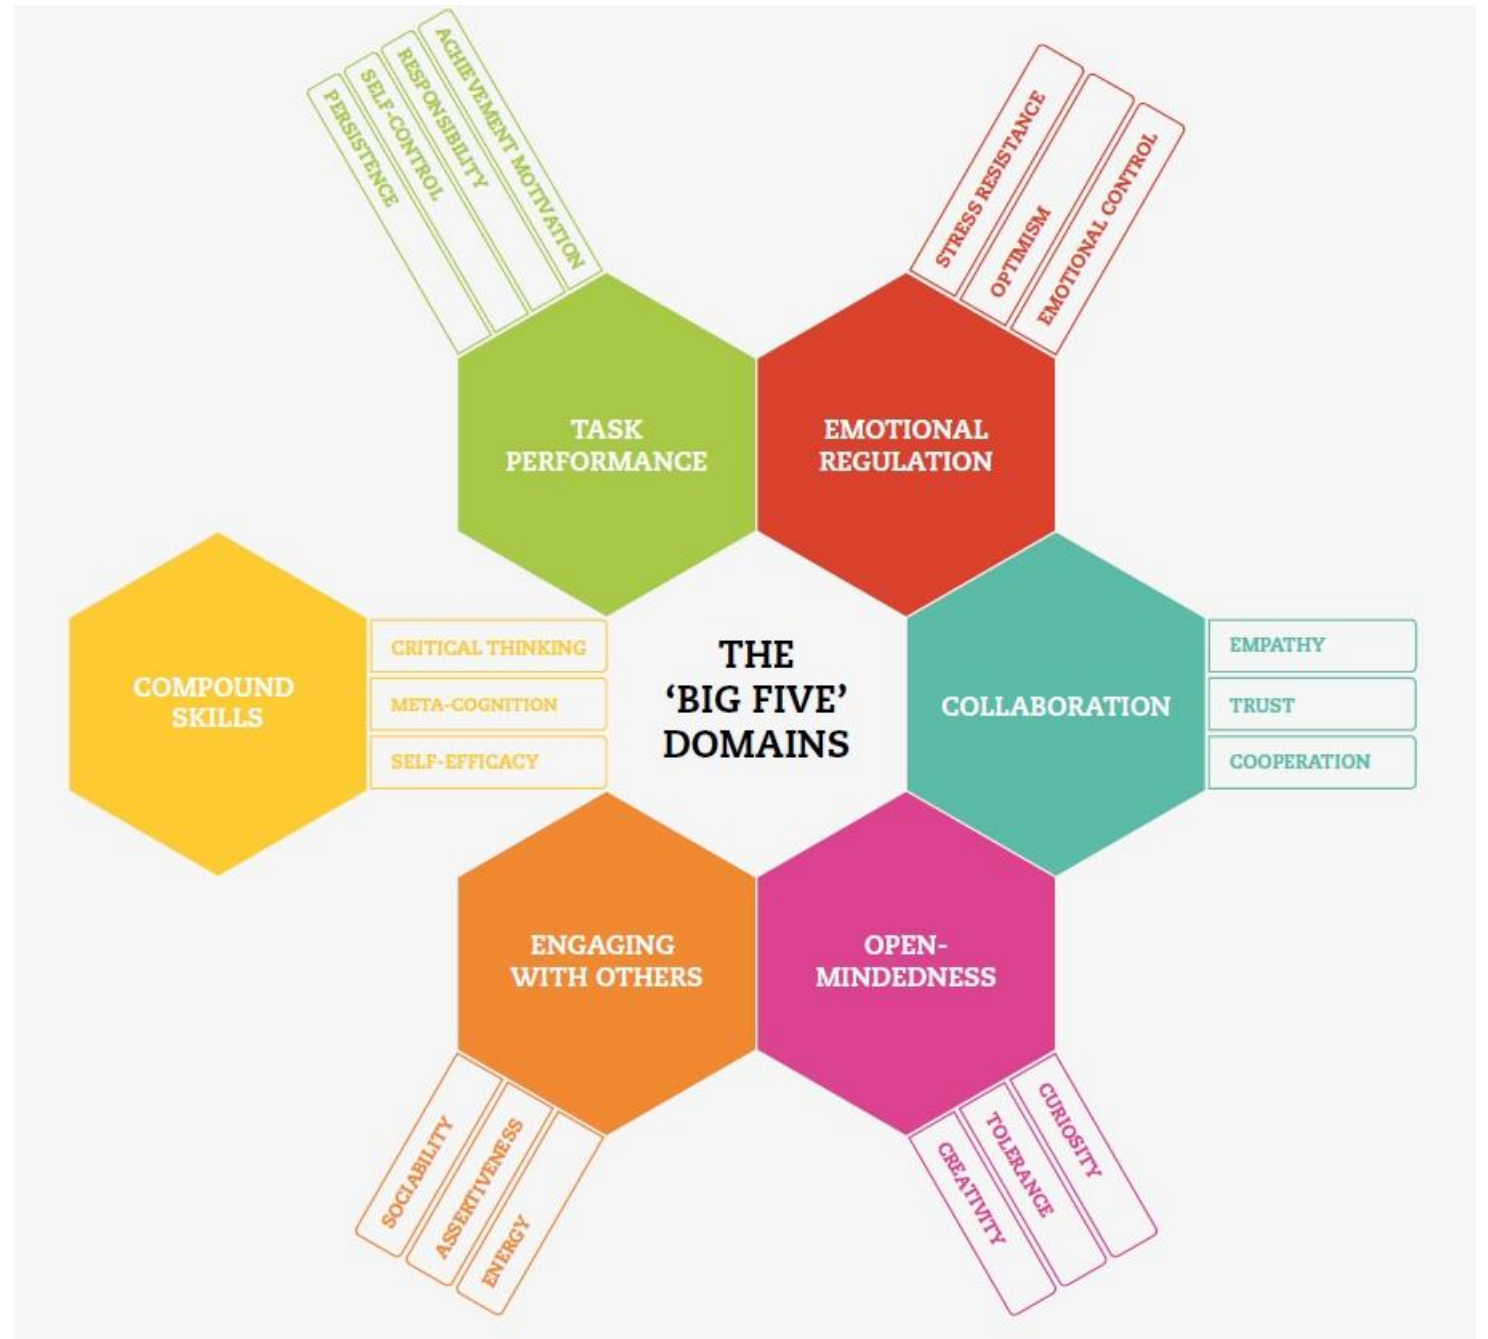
THE 'BIG FIVE' DOMAINS

TASK PERFORMANCE

ACHIEVEMENT MOTIVATION
RESPONSIBILITY
SELF-CONTROL
PERSISTENCE

EMOTIONAL REGULATION

STRESS RESISTANCE
OPTIMISM
EMOTIONAL CONTROL

COMPOUND SKILLS

CRITICAL THINKING
META-COGNITION
SELF-EFFICACY

COLLABORATION

EMPATHY
TRUST
COOPERATION

ENGAGING WITH OTHERS

SOCIABILITY
ASSERTIVENESS
ENERGY

OPEN-MINDEDNESS

CURIOSITY
TOLERANCE
CREATIVITY